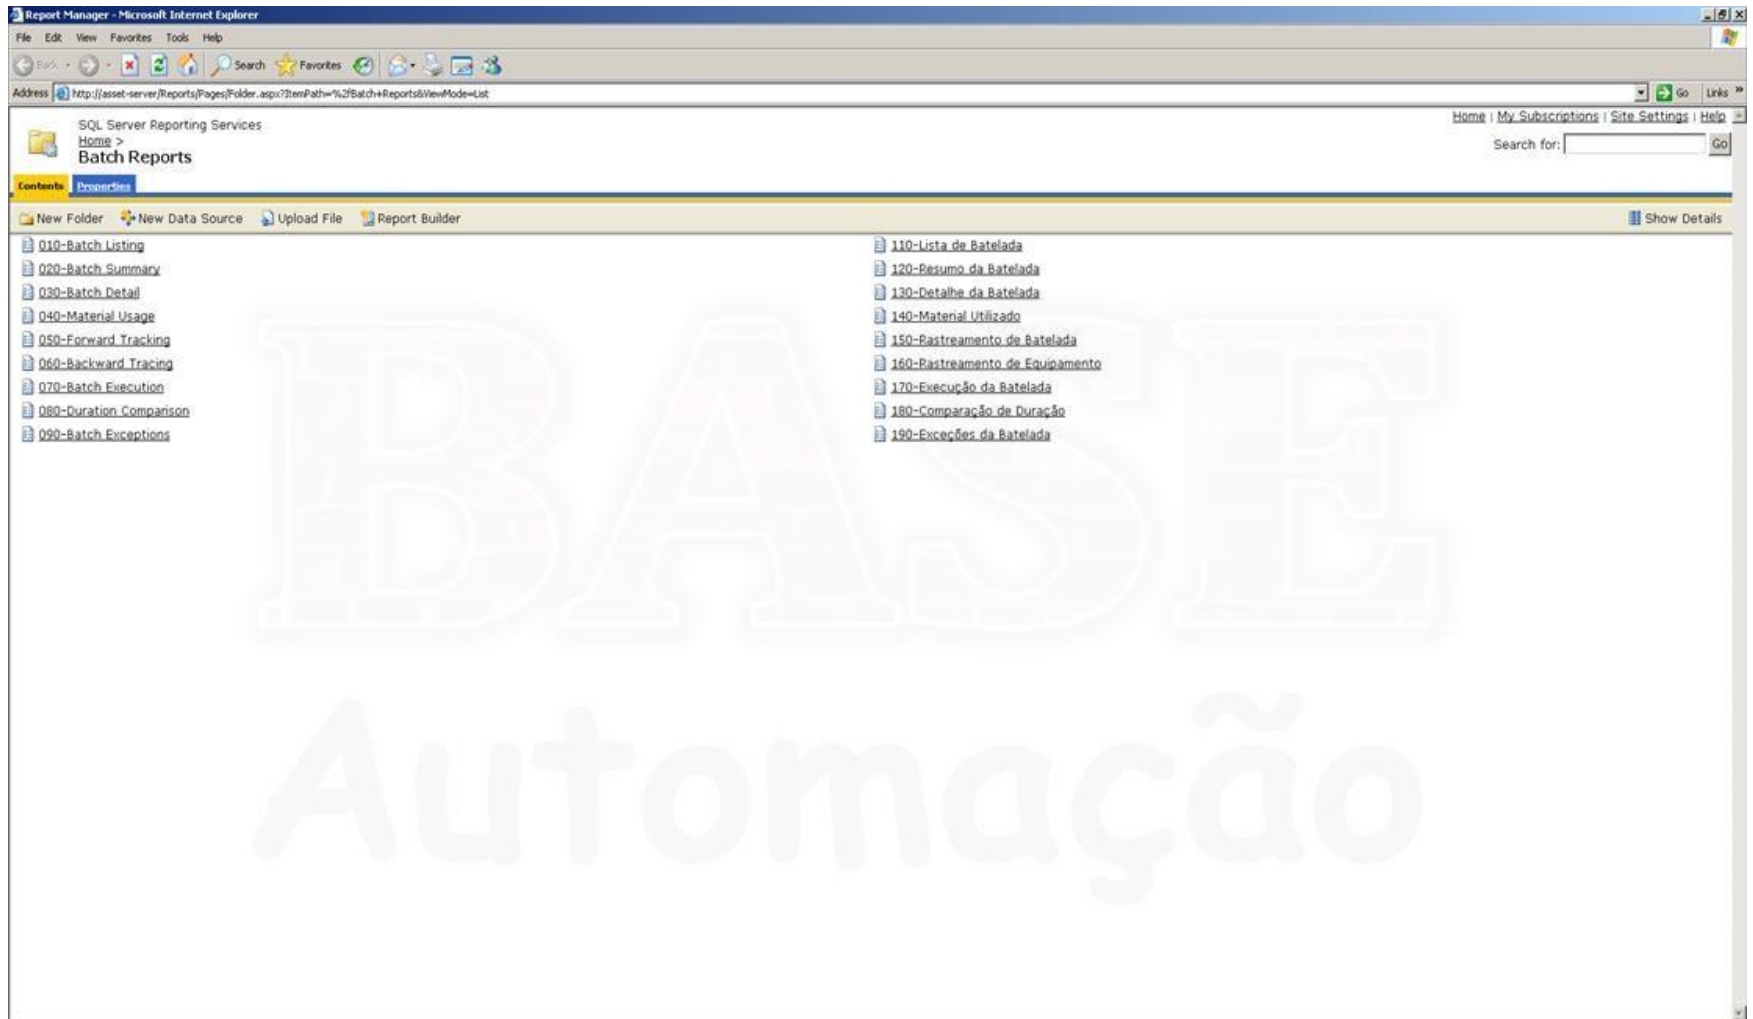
Report Manager - Microsoft Internet Explorer

File Edit View Favorites Tools Help

Back Search Favorites

Address http://asset-server/Reports/Pages/Folder.aspx?ItemPath=%2fBatch+Reports&ViewMode=List

Go Links

SQL Server Reporting Services
Home >
Batch Reports

Home | My Subscriptions | Site Settings | Help

Search for: Go

Contents Properties

New Folder New Data Source Upload File Report Builder

Show Details

010-Batch Listing
020-Batch Summary
030-Batch Detail
040-Material Usage
050-Forward Tracking
060-Backward Tracing
070-Batch Execution
080-Duration Comparison
090-Batch Exceptions

110-Lista de Batelada
120-Resumo da Batelada
130-Detalhe da Batelada
140-Material Utilizado
150-Rastreamento de Batelada
160-Rastreamento de Equipamento
170-Execução da Batelada
180-Comparação de Duração
190-Exceções da Batelada

BASE
Automação